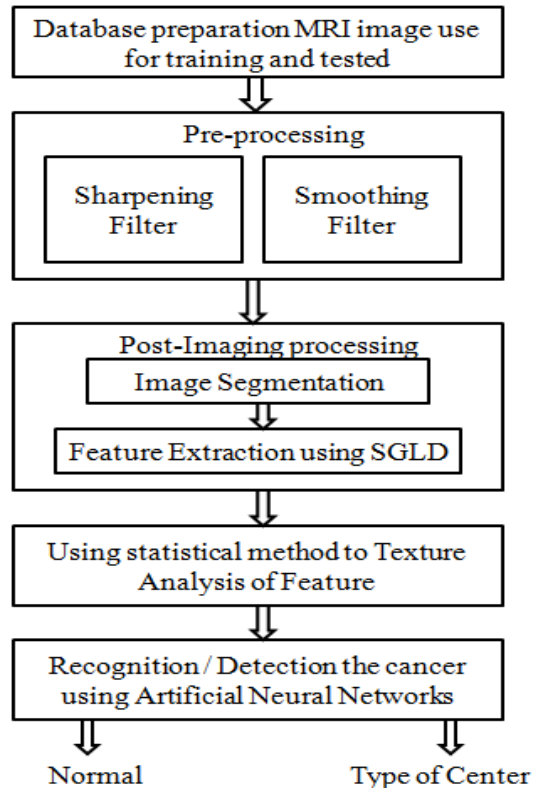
Database preparation MRI image use for training and tested

Pre-processing

Sharpening Filter

Smoothing Filter

Post-Imaging processing

Image Segmentation

Feature Extraction using SGLD

Using statistical method to Texture Analysis of Feature

Recognition / Detection the cancer using Artificial Neural Networks

Normal

Type of Center